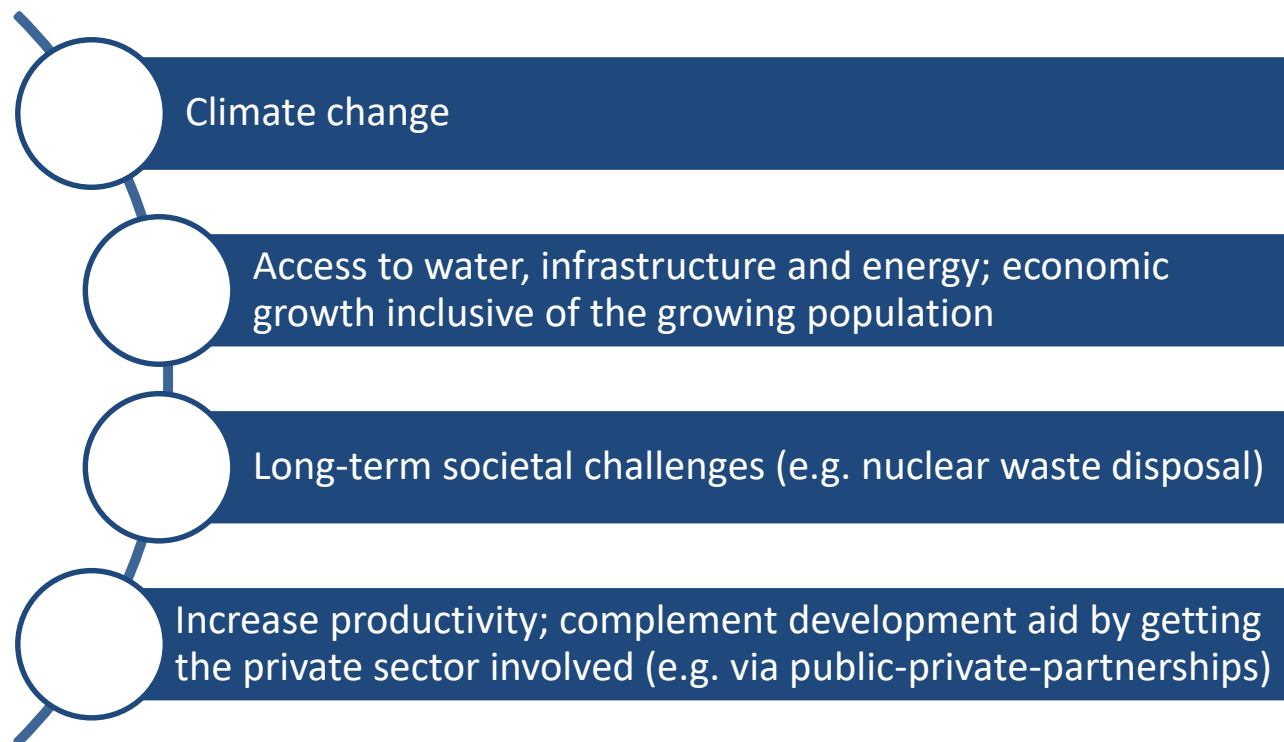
Climate change

Access to water, infrastructure and energy; economic growth inclusive of the growing population

Long-term societal challenges (e.g. nuclear waste disposal)

Increase productivity; complement development aid by getting the private sector involved (e.g. via public-private-partnerships)